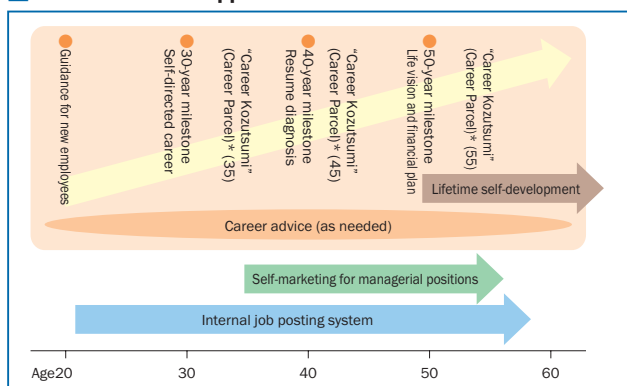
Guidance for new employees

30-year milestone
Self-directed career

"Career Kozutsumi"
(Career Parcel)* (35)

40-year milestone
Resume diagnosis

"Career Kozutsumi"
(Career Parcel)* (45)

50-year milestone
Life vision and financial plan

"Career Kozutsumi"
(Career Parcel)* (55)

Lifetime self-development

Career advice (as needed)

Self-marketing for managerial positions

Internal job posting system

Age20 30 40 50 60